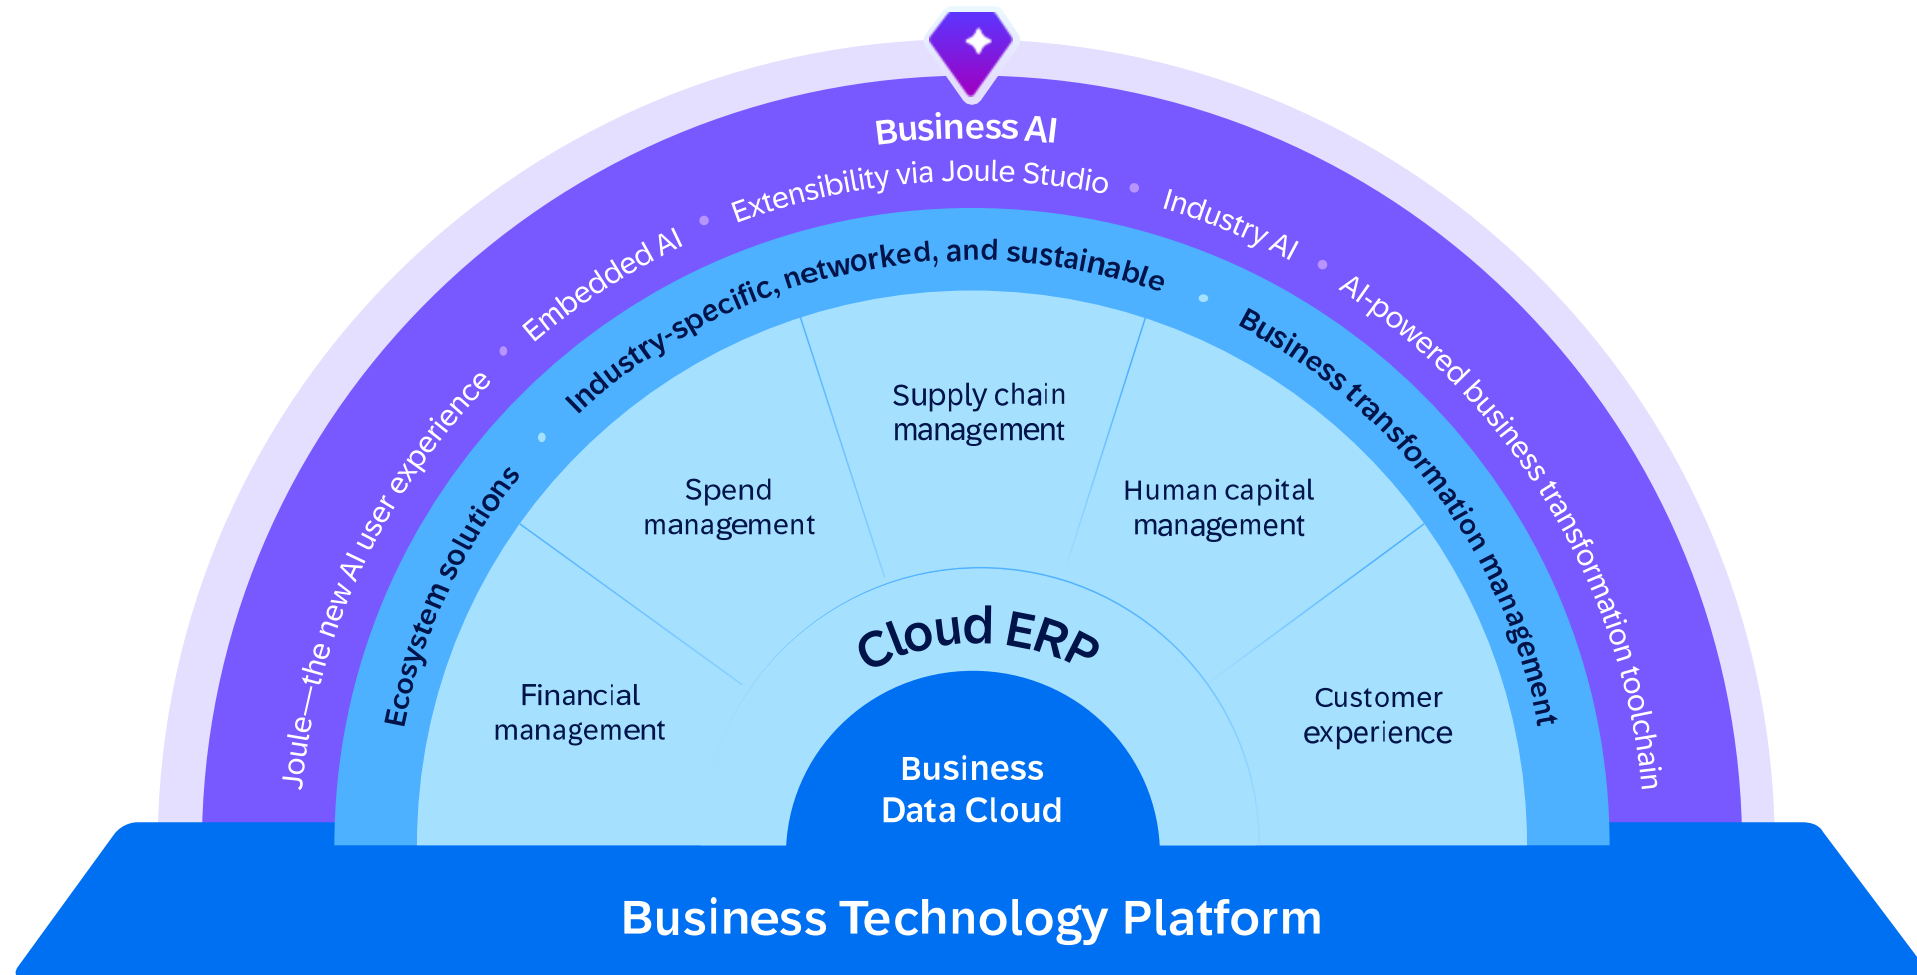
Business AI

Joule—the new AI user experience • Embedded AI • Extensibility via Joule Studio • Industry AI • AI-powered business transformation toolchain

Ecosystem solutions • Industry-specific, networked, and sustainable • Business transformation management

Supply chain management

Spend management

Human capital management

Financial management

Customer experience

Cloud ERP

Business Data Cloud

Business Technology Platform